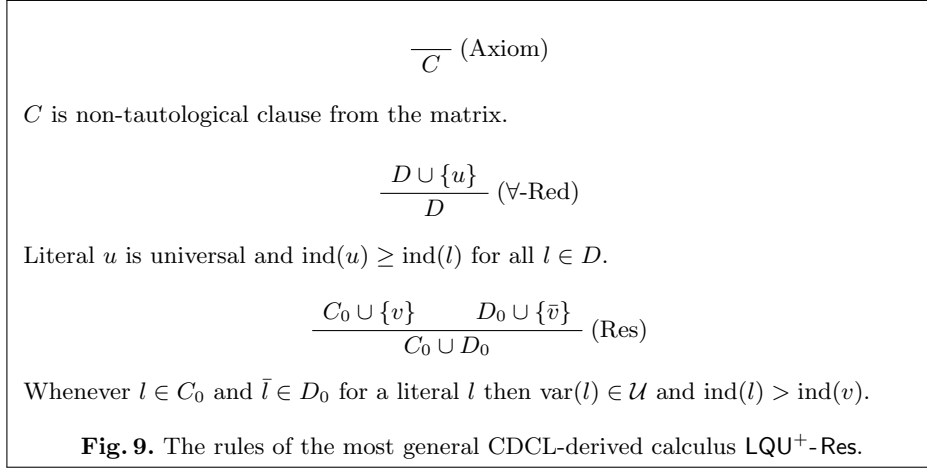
$\overline{C}$ (Axiom)

$C$ is non-tautological clause from the matrix.

$\frac{D \cup \{u\}}{D}$ ($\forall$-Red)

Literal $u$ is universal and $\text{ind}(u) \geq \text{ind}(l)$ for all $l \in D$.

$\frac{C_0 \cup \{v\} \qquad D_0 \cup \{\bar{v}\}}{C_0 \cup D_0}$ (Res)

Whenever $l \in C_0$ and $\bar{l} \in D_0$ for a literal $l$ then $\text{var}(l) \in \mathcal{U}$ and $\text{ind}(l) > \text{ind}(v)$.

**Fig. 9.** The rules of the most general CDCL-derived calculus $\mathsf{LQU}^+$-$\mathsf{Res}$.